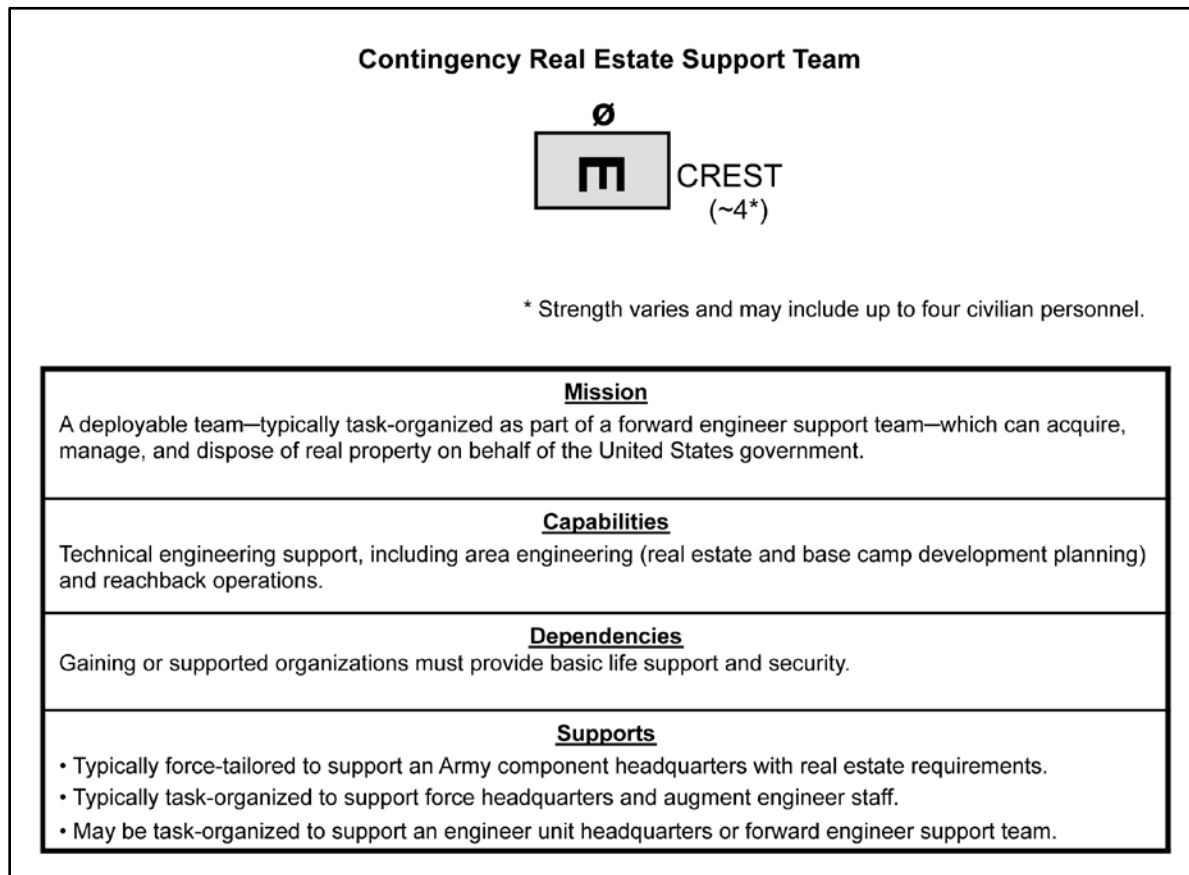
Contingency Real Estate Support Team

ø

CREST
(~4*)

* Strength varies and may include up to four civilian personnel.

Mission
A deployable team—typically task-organized as part of a forward engineer support team—which can acquire, manage, and dispose of real property on behalf of the United States government.

Capabilities
Technical engineering support, including area engineering (real estate and base camp development planning) and reachback operations.

Dependencies
Gaining or supported organizations must provide basic life support and security.

Supports
• Typically force-tailored to support an Army component headquarters with real estate requirements.
• Typically task-organized to support force headquarters and augment engineer staff.
• May be task-organized to support an engineer unit headquarters or forward engineer support team.